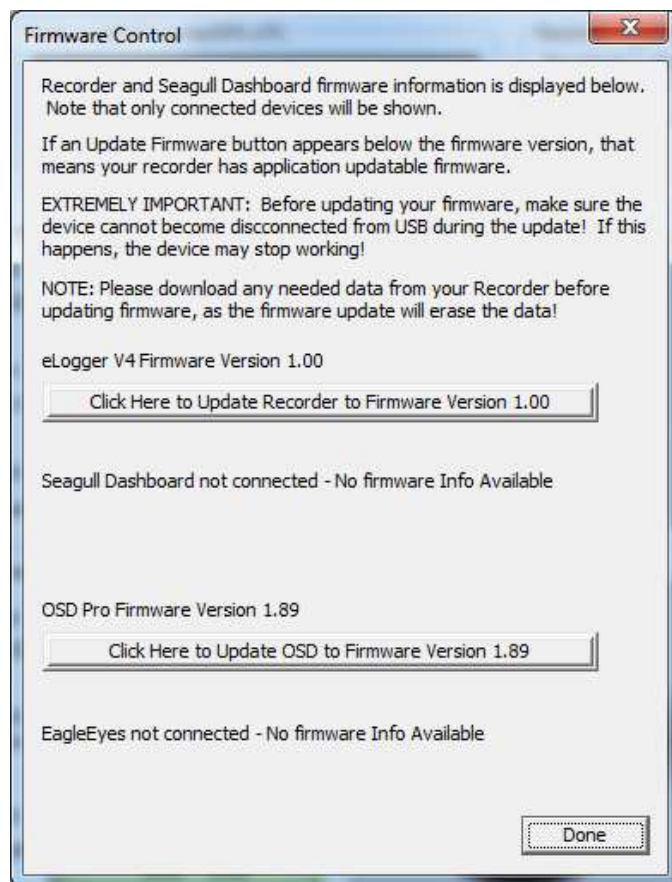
Firmware Control

Recorder and Seagull Dashboard firmware information is displayed below. Note that only connected devices will be shown.

If an Update Firmware button appears below the firmware version, that means your recorder has application updatable firmware.

EXTREMELY IMPORTANT: Before updating your firmware, make sure the device cannot become discconnected from USB during the update! If this happens, the device may stop working!

NOTE: Please download any needed data from your Recorder before updating firmware, as the firmware update will erase the data!

eLogger V4 Firmware Version 1.00

Click Here to Update Recorder to Firmware Version 1.00

Seagull Dashboard not connected - No firmware Info Available

OSD Pro Firmware Version 1.89

Click Here to Update OSD to Firmware Version 1.89

EagleEyes not connected - No firmware Info Available

Done